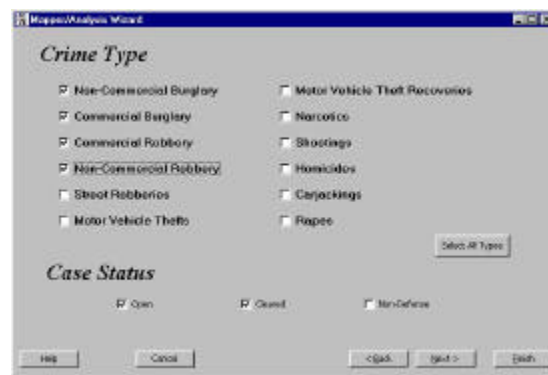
Mapper/Analysis Wizard

Crime Type

Non-Commercial Burglary
Commercial Burglary
Commercial Robbery
Non-Commercial Robbery
Street Robberies
Motor Vehicle Thefts

Motor Vehicle Theft Recoveries
Narcotics
Shootings
Homicides
Carjackings
Rapes

Select All Types

Case Status

Open
Closed
Non-Defense

Help
Cancel
< Back
Next >
Finish